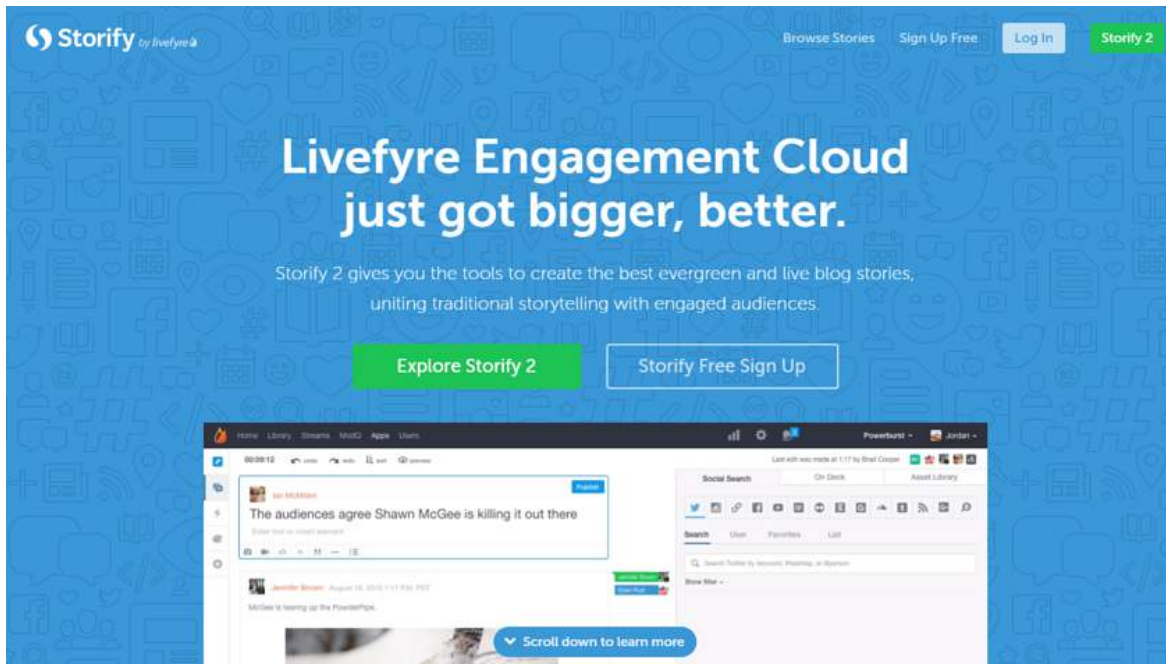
Storify by livefyre

Browse Stories Sign Up Free Log In Storify 2

Livefyre Engagement Cloud just got bigger, better.

Storify 2 gives you the tools to create the best evergreen and live blog stories, uniting traditional storytelling with engaged audiences.

Explore Storify 2 Storify Free Sign Up

Home Library Streams ModQ Apps Users

Powerburst Jordan

00:09:12

Social Search On Deck Asset Library

Publish

Ian McMillan

The audiences agree Shawn McGee is killing it out there

Enter text or insert element

Search User Favorites List

Search Twitter by keyword, #hashtag, or @person

Show filter

Jennifer Brown August 19, 2015 1:17 PM PST

McGee is tearing up the PowderPipe.

Scroll down to learn more